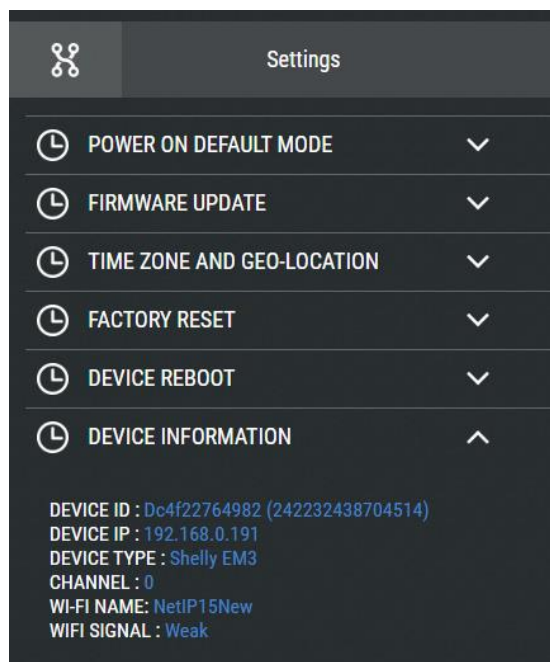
Settings

POWER ON DEFAULT MODE

FIRMWARE UPDATE

TIME ZONE AND GEO-LOCATION

FACTORY RESET

DEVICE REBOOT

DEVICE INFORMATION

DEVICE ID : Dc4f22764982 (242232438704514)
DEVICE IP : 192.168.0.191
DEVICE TYPE : Shelly EM3
CHANNEL : 0
WI-FI NAME: NetIP15New
WIFI SIGNAL : Weak